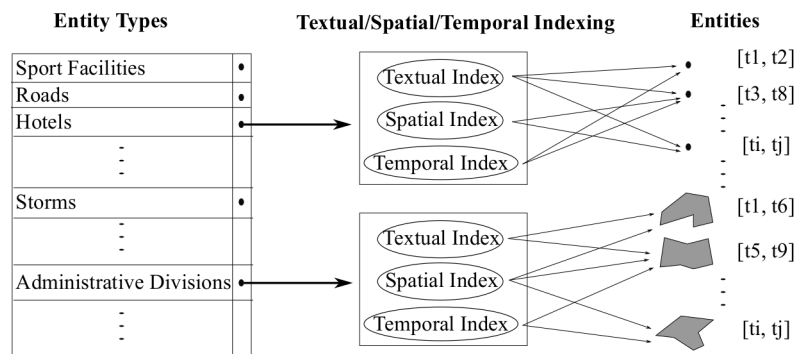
Entity Types

Sport Facilities
Roads
Hotels
Storms
Administrative Divisions

Textual/Spatial/Temporal Indexing

Textual Index
Spatial Index
Temporal Index

Textual Index
Spatial Index
Temporal Index

Entities

[t1, t2]
[t3, t8]
[ti, tj]
[t1, t6]
[t5, t9]
[ti, tj]